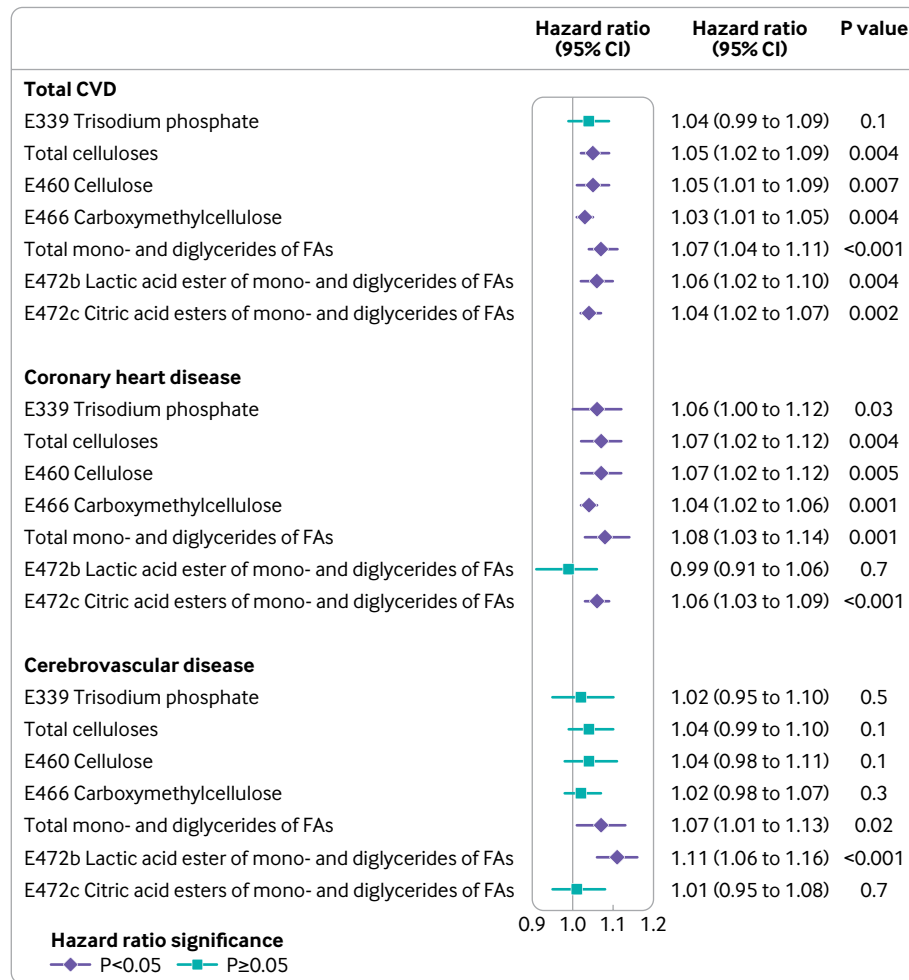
| | Hazard ratio (95% CI) | Hazard ratio (95% CI) | P value |
|---|---|---|---|
| **Total CVD** | | | |
| E339 Trisodium phosphate | | 1.04 (0.99 to 1.09) | 0.1 |
| Total celluloses | | 1.05 (1.02 to 1.09) | 0.004 |
| E460 Cellulose | | 1.05 (1.01 to 1.09) | 0.007 |
| E466 Carboxymethylcellulose | | 1.03 (1.01 to 1.05) | 0.004 |
| Total mono- and diglycerides of FAs | | 1.07 (1.04 to 1.11) | <0.001 |
| E472b Lactic acid ester of mono- and diglycerides of FAs | | 1.06 (1.02 to 1.10) | 0.004 |
| E472c Citric acid esters of mono- and diglycerides of FAs | | 1.04 (1.02 to 1.07) | 0.002 |
| **Coronary heart disease** | | | |
| E339 Trisodium phosphate | | 1.06 (1.00 to 1.12) | 0.03 |
| Total celluloses | | 1.07 (1.02 to 1.12) | 0.004 |
| E460 Cellulose | | 1.07 (1.02 to 1.12) | 0.005 |
| E466 Carboxymethylcellulose | | 1.04 (1.02 to 1.06) | 0.001 |
| Total mono- and diglycerides of FAs | | 1.08 (1.03 to 1.14) | 0.001 |
| E472b Lactic acid ester of mono- and diglycerides of FAs | | 0.99 (0.91 to 1.06) | 0.7 |
| E472c Citric acid esters of mono- and diglycerides of FAs | | 1.06 (1.03 to 1.09) | <0.001 |
| **Cerebrovascular disease** | | | |
| E339 Trisodium phosphate | | 1.02 (0.95 to 1.10) | 0.5 |
| Total celluloses | | 1.04 (0.99 to 1.10) | 0.1 |
| E460 Cellulose | | 1.04 (0.98 to 1.11) | 0.1 |
| E466 Carboxymethylcellulose | | 1.02 (0.98 to 1.07) | 0.3 |
| Total mono- and diglycerides of FAs | | 1.07 (1.01 to 1.13) | 0.02 |
| E472b Lactic acid ester of mono- and diglycerides of FAs | | 1.11 (1.06 to 1.16) | <0.001 |
| E472c Citric acid esters of mono- and diglycerides of FAs | | 1.01 (0.95 to 1.08) | 0.7 |

0.9 1.0 1.1 1.2

**Hazard ratio significance**
P<0.05 P≥0.05